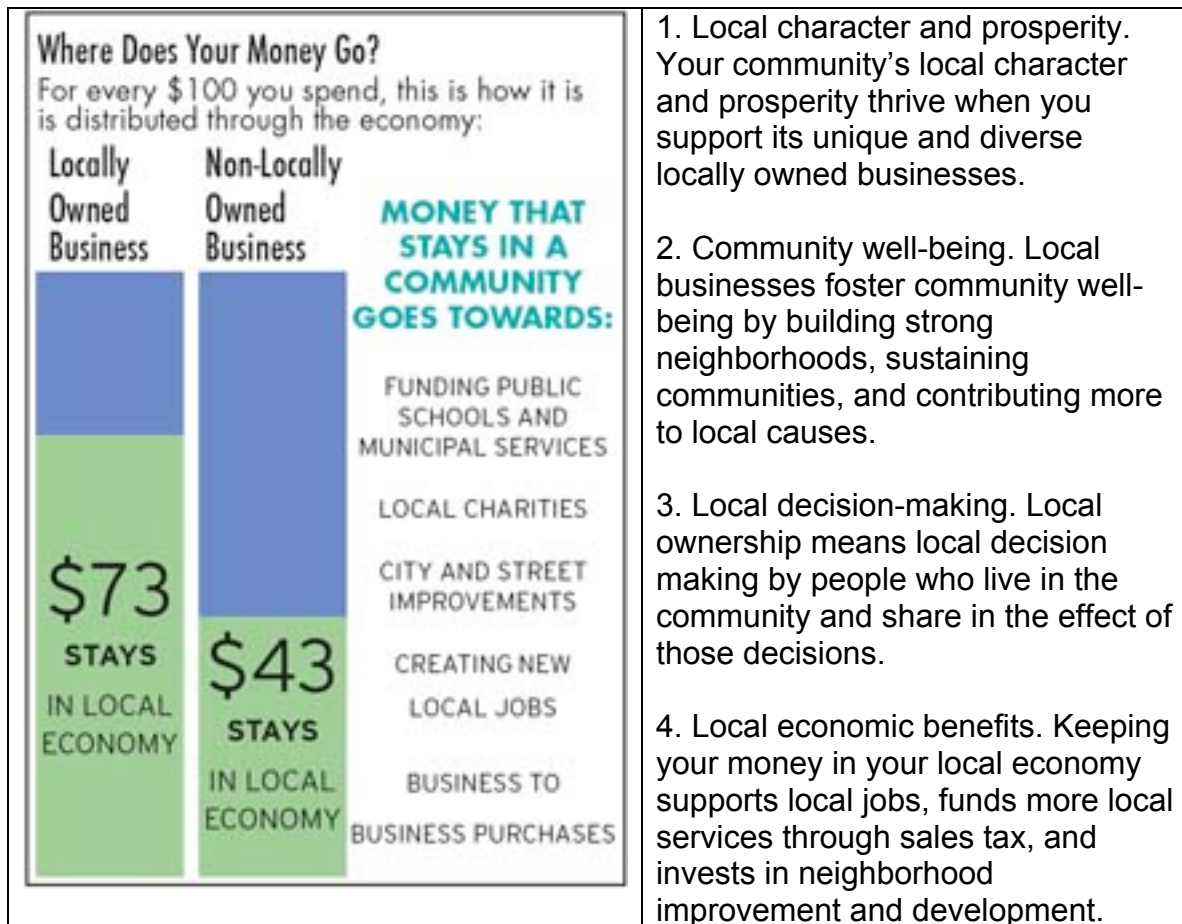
Where Does Your Money Go?

For every \$100 you spend, this is how it is is distributed through the economy:

| Locally Owned Business | Non-Locally Owned Business | MONEY THAT STAYS IN A COMMUNITY GOES TOWARDS: |
|---|---|---|
| \$73 STAYS IN LOCAL ECONOMY | \$43 STAYS IN LOCAL ECONOMY | FUNDING PUBLIC SCHOOLS AND MUNICIPAL SERVICES<br>LOCAL CHARITIES<br>CITY AND STREET IMPROVEMENTS<br>CREATING NEW LOCAL JOBS<br>BUSINESS TO BUSINESS PURCHASES |

1. Local character and prosperity. Your community's local character and prosperity thrive when you support its unique and diverse locally owned businesses.

2. Community well-being. Local businesses foster community well-being by building strong neighborhoods, sustaining communities, and contributing more to local causes.

3. Local decision-making. Local ownership means local decision making by people who live in the community and share in the effect of those decisions.

4. Local economic benefits. Keeping your money in your local economy supports local jobs, funds more local services through sales tax, and invests in neighborhood improvement and development.